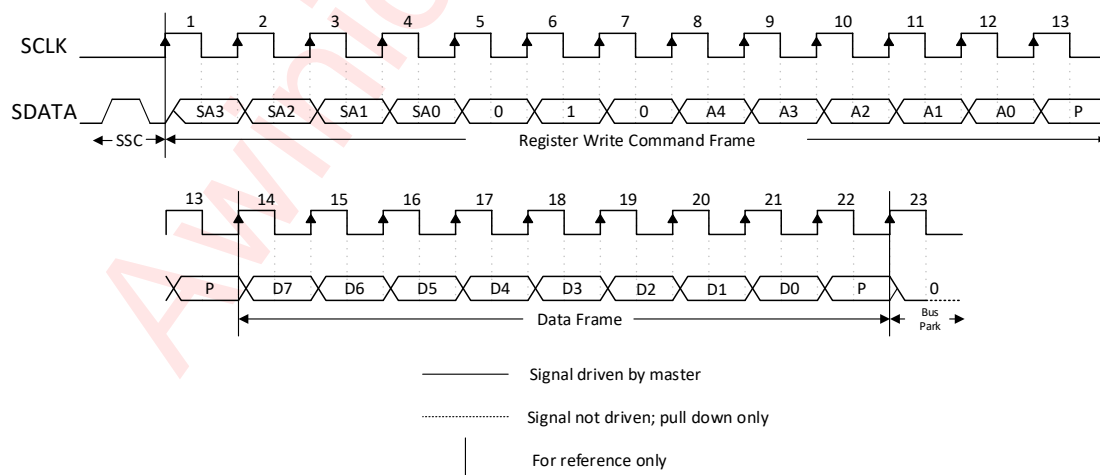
1 2 3 4 5 6 7 8 9 10 11 12 13

SCLK

SDATA SA3 SA2 SA1 SA0 0 1 0 A4 A3 A2 A1 A0 P

SSC

Register Write Command Frame

13 14 15 16 17 18 19 20 21 22 23

P D7 D6 D5 D4 D3 D2 D1 D0 P 0

Data Frame

Bus Park

Signal driven by master

Signal not driven; pull down only

For reference only

Awinic